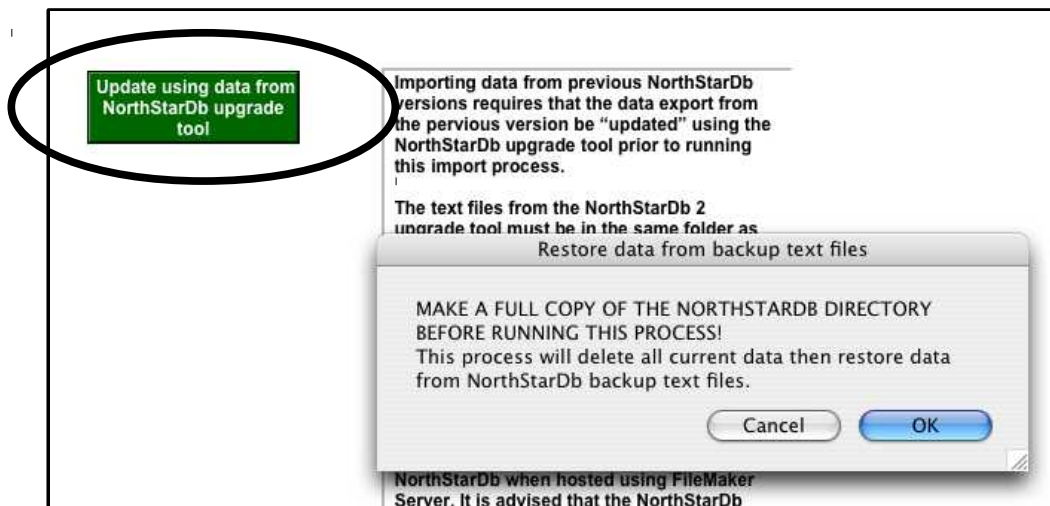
Update using data from NorthStarDb upgrade tool

Importing data from previous NorthStarDb versions requires that the data export from the pervious version be "updated" using the NorthStarDb upgrade tool prior to running this import process.

The text files from the NorthStarDb 2 upgrade tool must be in the same folder as

Restore data from backup text files

MAKE A FULL COPY OF THE NORTHSTARDB DIRECTORY BEFORE RUNNING THIS PROCESS!
This process will delete all current data then restore data from NorthStarDb backup text files.

Cancel
OK

NorthStarDb when hosted using FileMaker Server. It is advised that the NorthStarDb